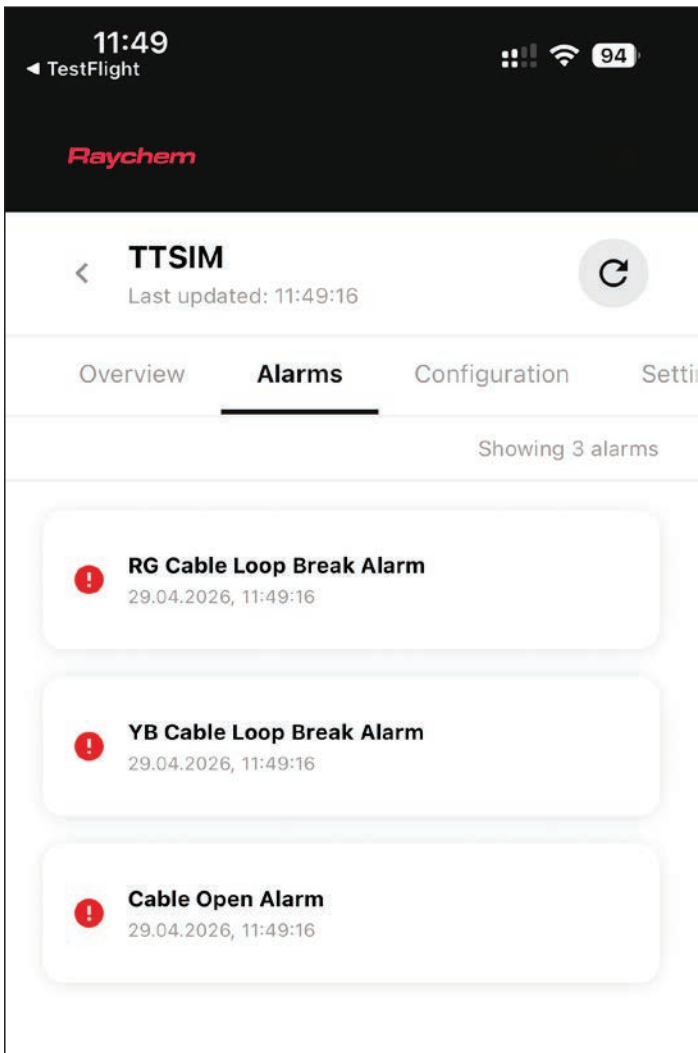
11:49
◄ TestFlight
94

Raychem

TTSIM
Last updated: 11:49:16

Overview
Alarms
Configuration
Setti

Showing 3 alarms

RG Cable Loop Break Alarm
29.04.2026, 11:49:16

YB Cable Loop Break Alarm
29.04.2026, 11:49:16

Cable Open Alarm
29.04.2026, 11:49:16